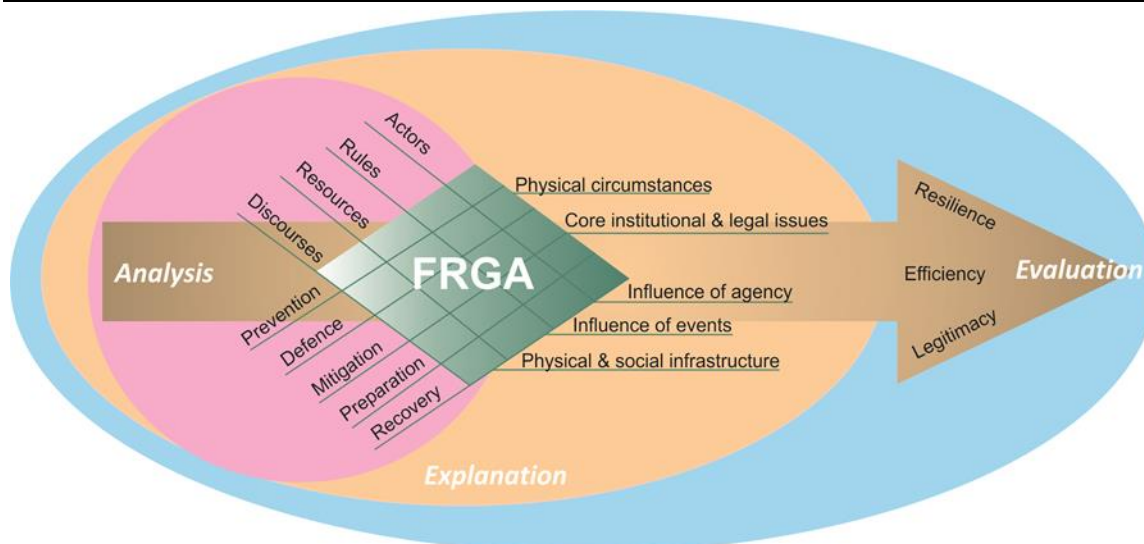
Actors
Rules
Resources
Discourses
Analysis
Prevention
Defence
Mitigation
Preparation
Recovery
FRGA
Physical circumstances
Core institutional & legal issues
Influence of agency
Influence of events
Physical & social infrastructure
Resilience
Efficiency
Legitimacy
Evaluation
Explanation